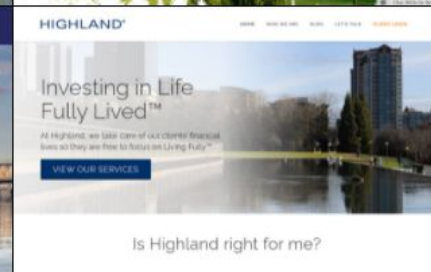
HIGHLAND®

HOME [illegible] BLOG LET'S TALK CLIENT LOGIN

Investing in Life Fully Lived™

At Highland, we take care of our clients' financial lives so they are free to focus on Living Fully.™

VIEW OUR SERVICES

Is Highland right for me?